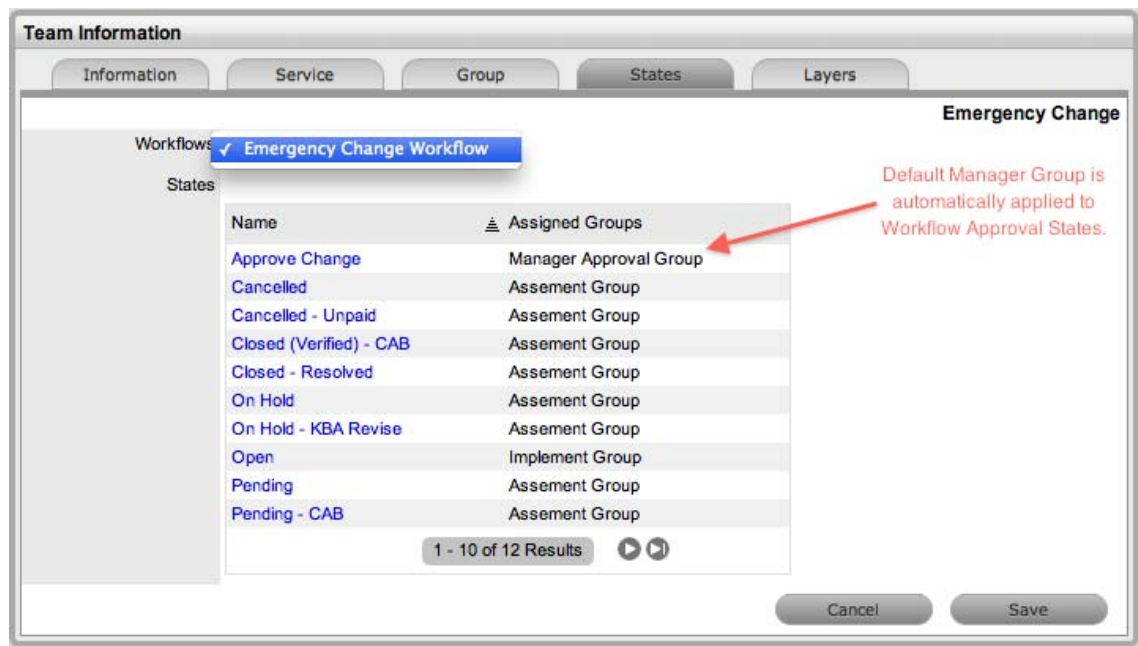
Team Information

Information Service Group States Layers

Emergency Change

Workflows ✓ Emergency Change Workflow

States

Default Manager Group is automatically applied to Workflow Approval States.

| Name | Assigned Groups |
|---|---|
| Approve Change | Manager Approval Group |
| Cancelled | Assement Group |
| Cancelled - Unpaid | Assement Group |
| Closed (Verified) - CAB | Assement Group |
| Closed - Resolved | Assement Group |
| On Hold | Assement Group |
| On Hold - KBA Revise | Assement Group |
| Open | Implement Group |
| Pending | Assement Group |
| Pending - CAB | Assement Group |

1 - 10 of 12 Results

Cancel Save